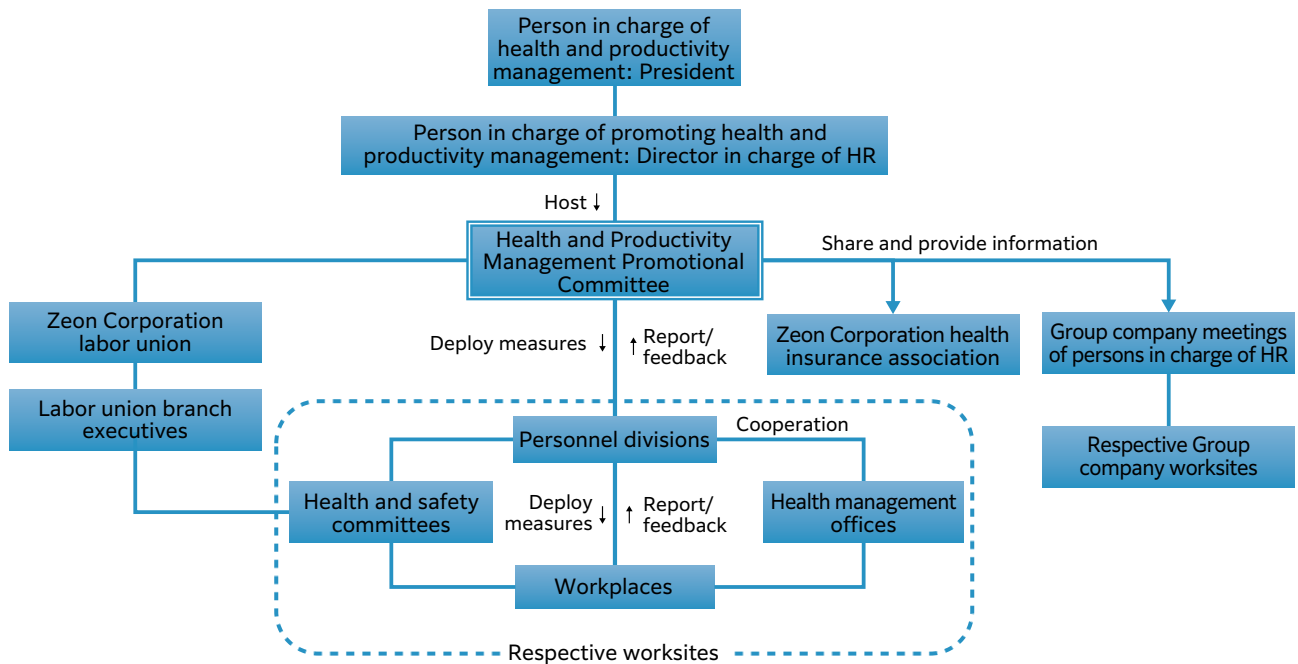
Person in charge of health and productivity management: President

Person in charge of promoting health and productivity management: Director in charge of HR

Host ↓

Health and Productivity Management Promotional Committee

Share and provide information

Zeon Corporation labor union

Labor union branch executives

Deploy measures ↓

↑ Report/ feedback

Zeon Corporation health insurance association

Group company meetings of persons in charge of HR

Respective Group company worksites

Personnel divisions

Cooperation

Health and safety committees

Deploy measures ↓

↑ Report/ feedback

Health management offices

Workplaces

Respective worksites